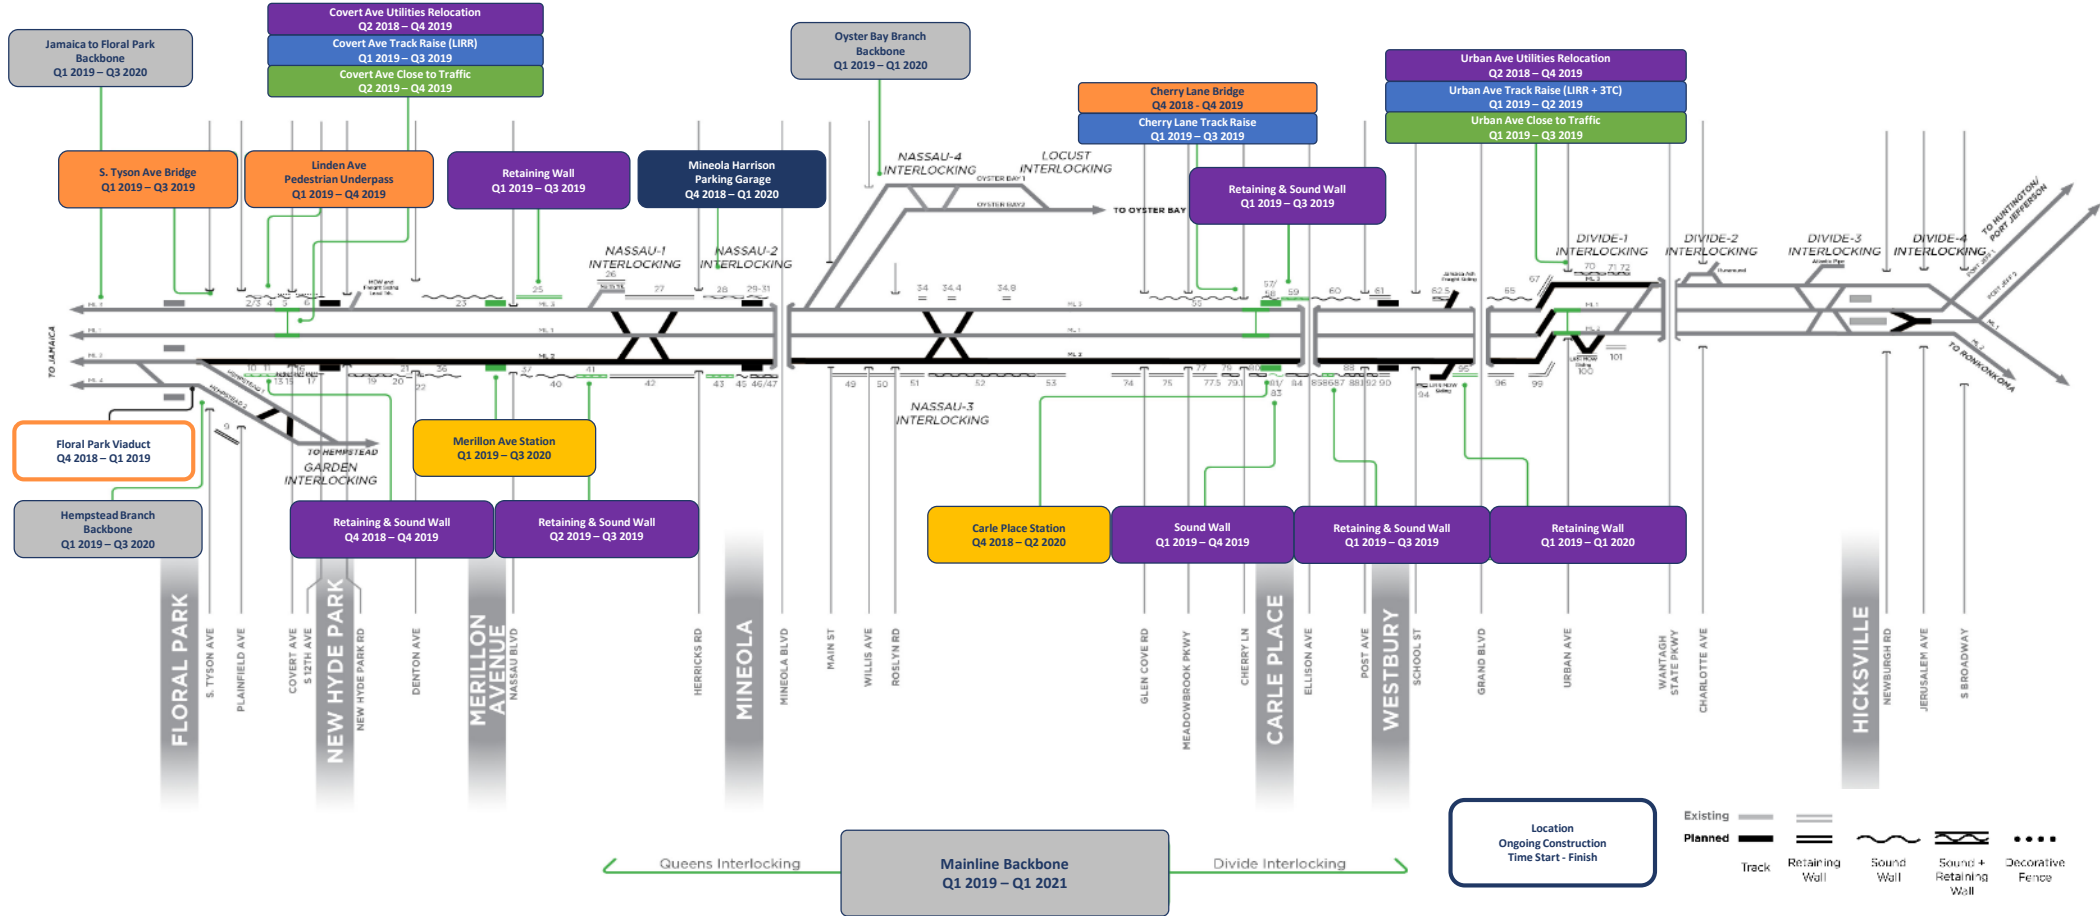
Jamaica to Floral Park Backbone
Q1 2019 – Q3 2020

Covert Ave Utilities Relocation
Q2 2018 – Q4 2019

Covert Ave Track Raise (LIRR)
Q1 2019 – Q3 2019

Covert Ave Close to Traffic
Q2 2019 – Q4 2019

Oyster Bay Branch Backbone
Q1 2019 – Q1 2020

Cherry Lane Bridge
Q4 2018 - Q4 2019

Cherry Lane Track Raise
Q1 2019 – Q3 2019

Urban Ave Utilities Relocation
Q2 2018 – Q4 2019

Urban Ave Track Raise (LIRR + 3TC)
Q1 2019 – Q2 2019

Urban Ave Close to Traffic
Q1 2019 – Q3 2019

S. Tyson Ave Bridge
Q1 2019 – Q3 2019

Linden Ave Pedestrian Underpass
Q1 2019 – Q4 2019

Retaining Wall
Q1 2019 – Q3 2019

Mineola Harrison Parking Garage
Q4 2018 – Q1 2020

Retaining & Sound Wall
Q1 2019 – Q3 2019

NASSAU-4 INTERLOCKING
LOCUST INTERLOCKING
TO OYSTER BAY
NASSAU-1 INTERLOCKING
NASSAU-2 INTERLOCKING
DIVIDE-1 INTERLOCKING
DIVIDE-2 INTERLOCKING
DIVIDE-3 INTERLOCKING
DIVIDE-4 INTERLOCKING
TO HUNTINGTON/ PORT JEFFERSON
TO RONKONKOMA
TO JAMAICA
TO HEMPSTEAD
GARDEN INTERLOCKING
NASSAU-3 INTERLOCKING

Floral Park Viaduct
Q4 2018 – Q1 2019

Merillon Ave Station
Q1 2019 – Q3 2020

Hempstead Branch Backbone
Q1 2019 – Q3 2020

Retaining & Sound Wall
Q4 2018 – Q4 2019

Retaining & Sound Wall
Q2 2019 – Q3 2019

Carle Place Station
Q4 2018 – Q2 2020

Sound Wall
Q1 2019 – Q4 2019

Retaining & Sound Wall
Q1 2019 – Q3 2019

Retaining Wall
Q1 2019 – Q1 2020

FLORAL PARK
S. TYSON AVE
PLAINFIELD AVE
COVERT AVE
S 12TH AVE
NEW HYDE PARK
NEW HYDE PARK RD
DENTON AVE
MERILLON AVENUE
NASSAU BLVD
HERRICKS RD
MINEOLA
MINEOLA BLVD
MAIN ST
WILLIS AVE
ROSLYN RD
GLEN COVE RD
MEADOWBROOK PKWY
CHERRY LN
CARLE PLACE
ELLISON AVE
POST AVE
WESTBURY
SCHOOL ST
GRAND BLVD
URBAN AVE
WANTAGH STATE PKWY
CHARLOTTE AVE
HICKSVILLE
NEWBURGH RD
JERUSALEM AVE
S BROADWAY

Queens Interlocking
Mainline Backbone
Q1 2019 – Q1 2021
Divide Interlocking

Location
Ongoing Construction
Time Start - Finish

Existing
Planned
Track
Retaining Wall
Sound Wall
Sound + Retaining Wall
Decorative Fence